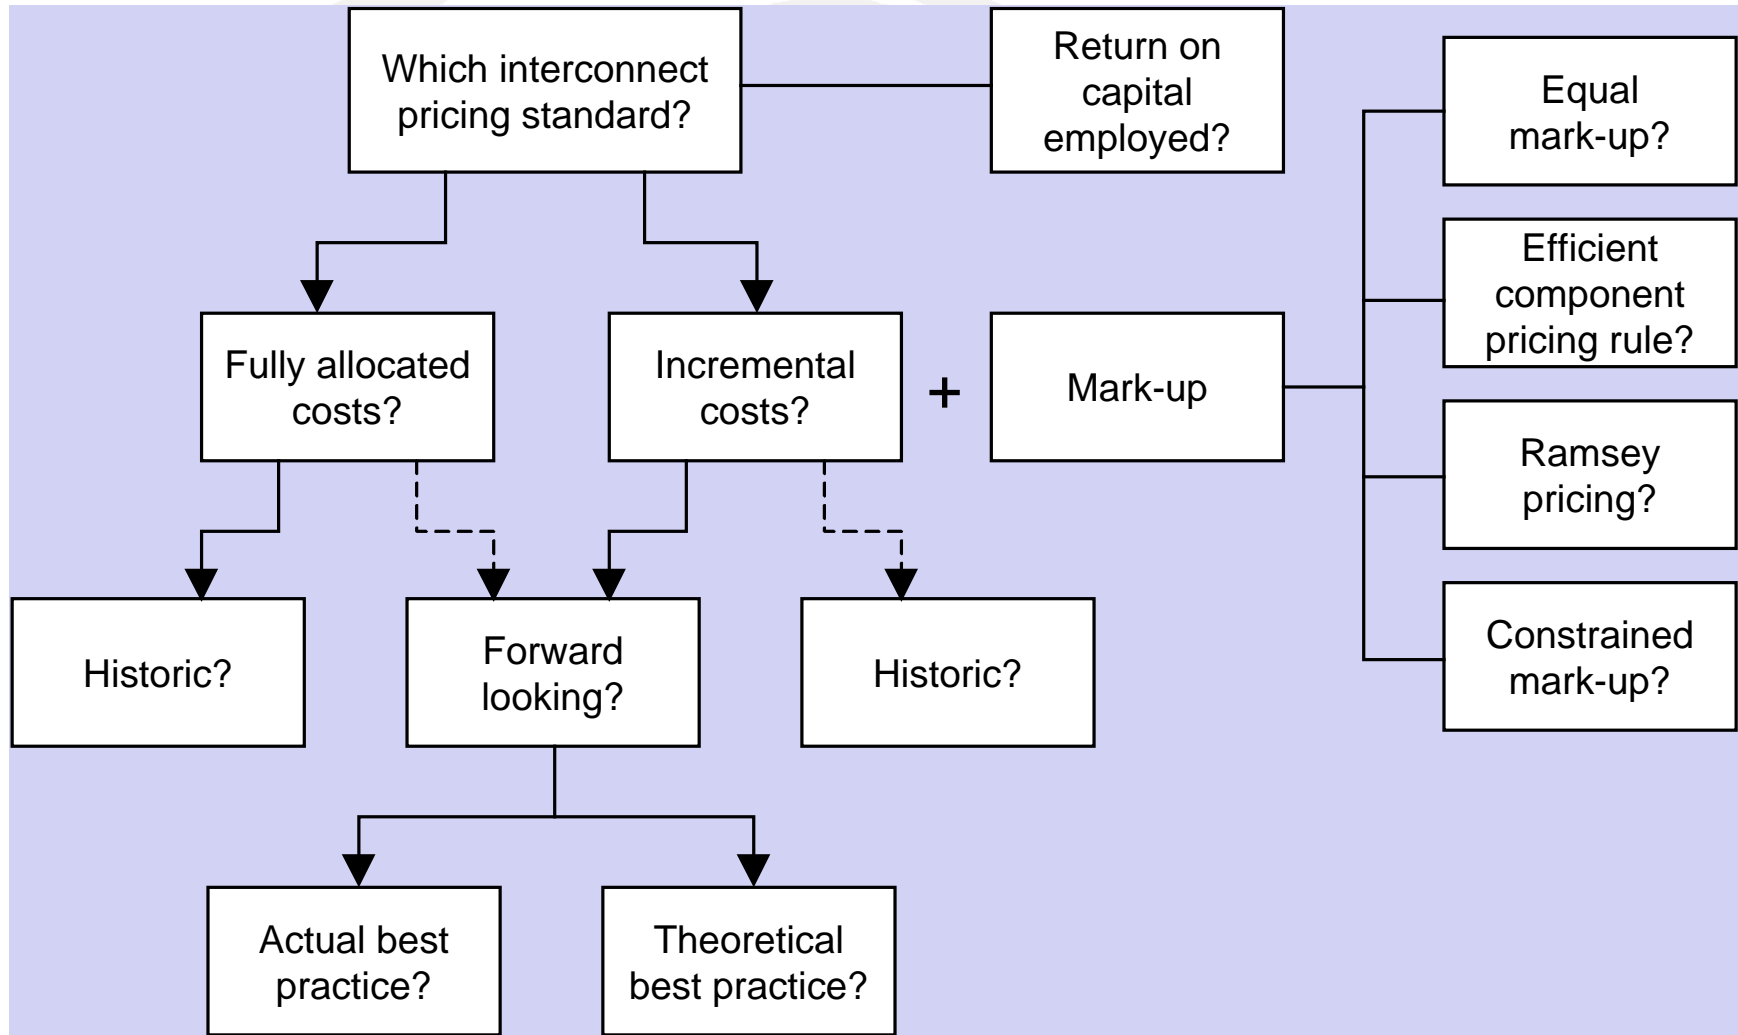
Which interconnect pricing standard?

Return on capital employed?

Equal mark-up?

Efficient component pricing rule?

Fully allocated costs?

Incremental costs?

+

Mark-up

Ramsey pricing?

Constrained mark-up?

Historic?

Forward looking?

Historic?

Actual best practice?

Theoretical best practice?